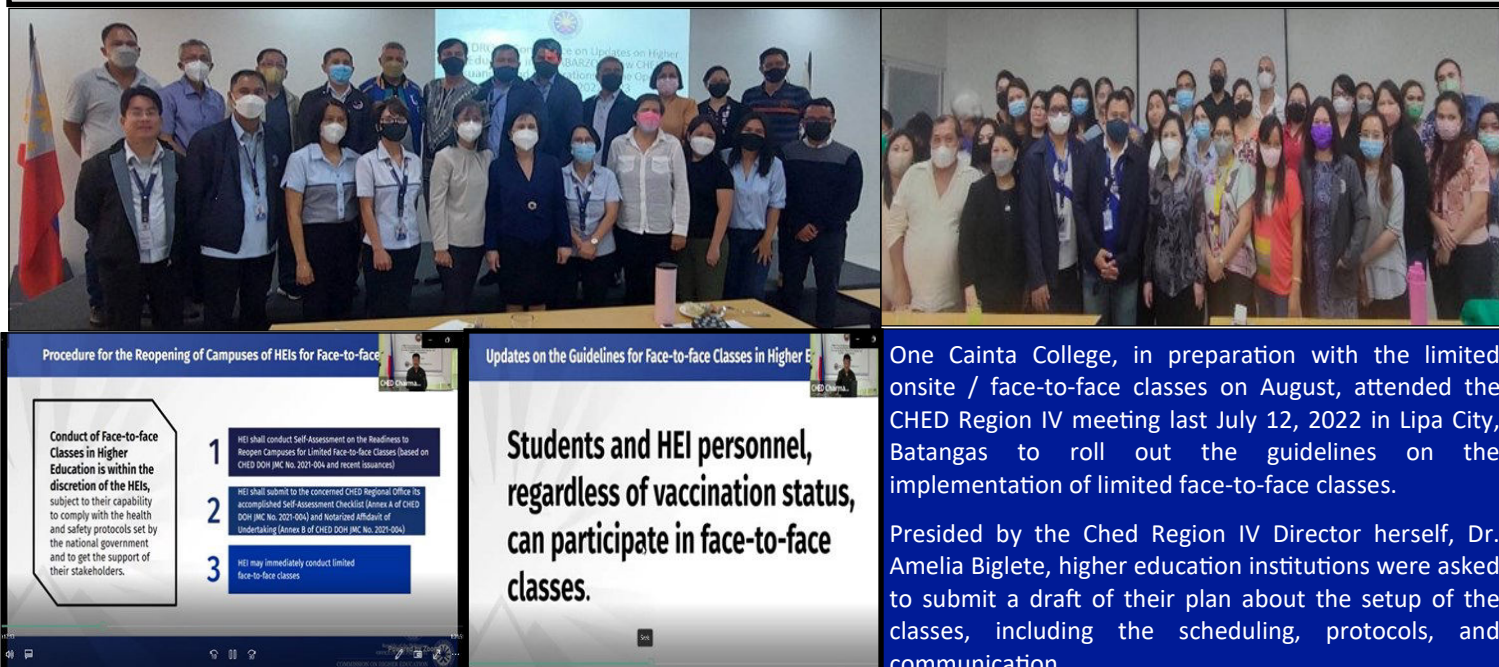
Procedure for the Reopening of Campuses of HEIs for Face-to-face

Conduct of Face-to-face Classes in Higher Education is within the discretion of the HEIs, subject to their capability to comply with the health and safety protocols set by the national government and to get the support of their stakeholders.

1 HEI shall conduct Self-Assessment on the Readiness to Reopen Campuses for Limited Face-to-face Classes (based on CHED DOH JMC No. 2021-004 and recent issuances)

2 HEI shall submit to the concerned CHED Regional Office its accomplished Self-Assessment Checklist (Annex A of CHED DOH JMC No. 2021-004) and Notarized Affidavit of Undertaking (Annex B of CHED DOH JMC No. 2021-004)

3 HEI may immediately conduct limited face-to-face classes

Updates on the Guidelines for Face-to-face Classes in Higher E

Students and HEI personnel, regardless of vaccination status, can participate in face-to-face classes.

One Cainta College, in preparation with the limited onsite / face-to-face classes on August, attended the CHED Region IV meeting last July 12, 2022 in Lipa City, Batangas to roll out the guidelines on the implementation of limited face-to-face classes.

Presided by the Ched Region IV Director herself, Dr. Amelia Biglete, higher education institutions were asked to submit a draft of their plan about the setup of the classes, including the scheduling, protocols, and communication.